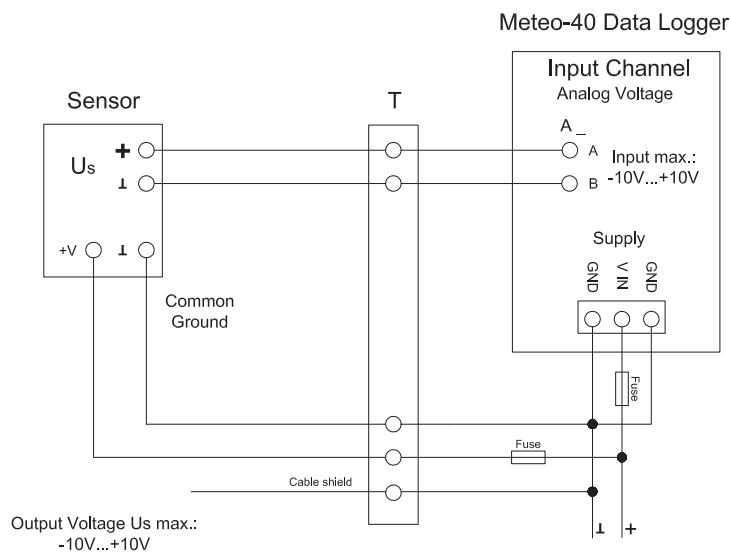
Meteo-40 Data Logger

Input Channel
Analog Voltage

A _

A
B

Input max.:
-10V...+10V

Supply

GND
V IN
GND

Sensor

Us

+
⊥

+V
⊥

T

Common Ground

Fuse

Fuse

Cable shield

⊥
+

Output Voltage Us max.:
-10V...+10V